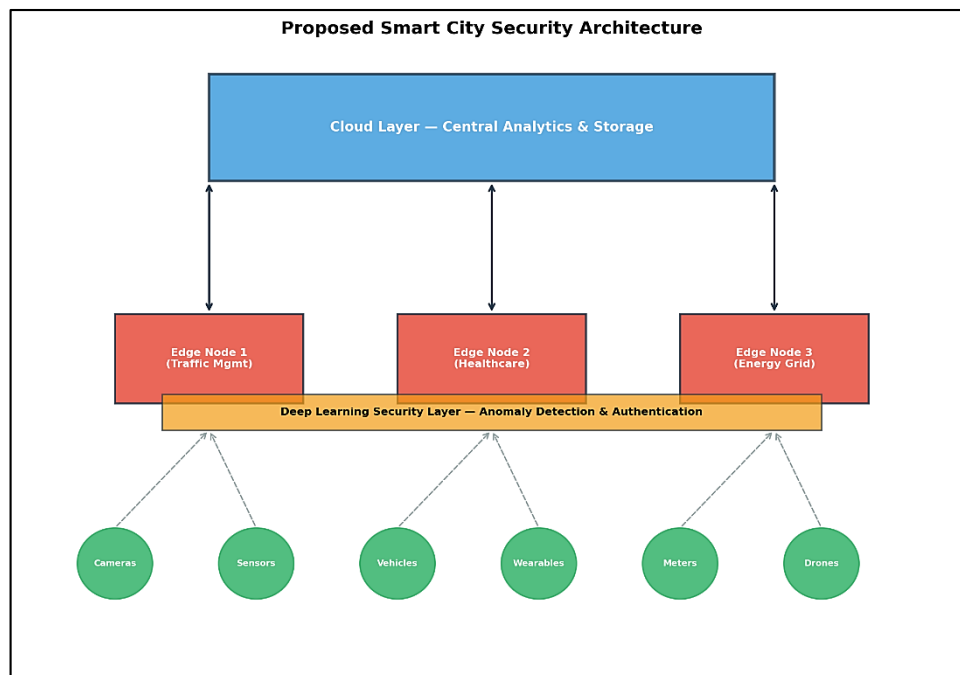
Proposed Smart City Security Architecture

Cloud Layer — Central Analytics & Storage

Edge Node 1
(Traffic Mgmt)

Edge Node 2
(Healthcare)

Edge Node 3
(Energy Grid)

Deep Learning Security Layer — Anomaly Detection & Authentication

Cameras

Sensors

Vehicles

Wearables

Meters

Drones